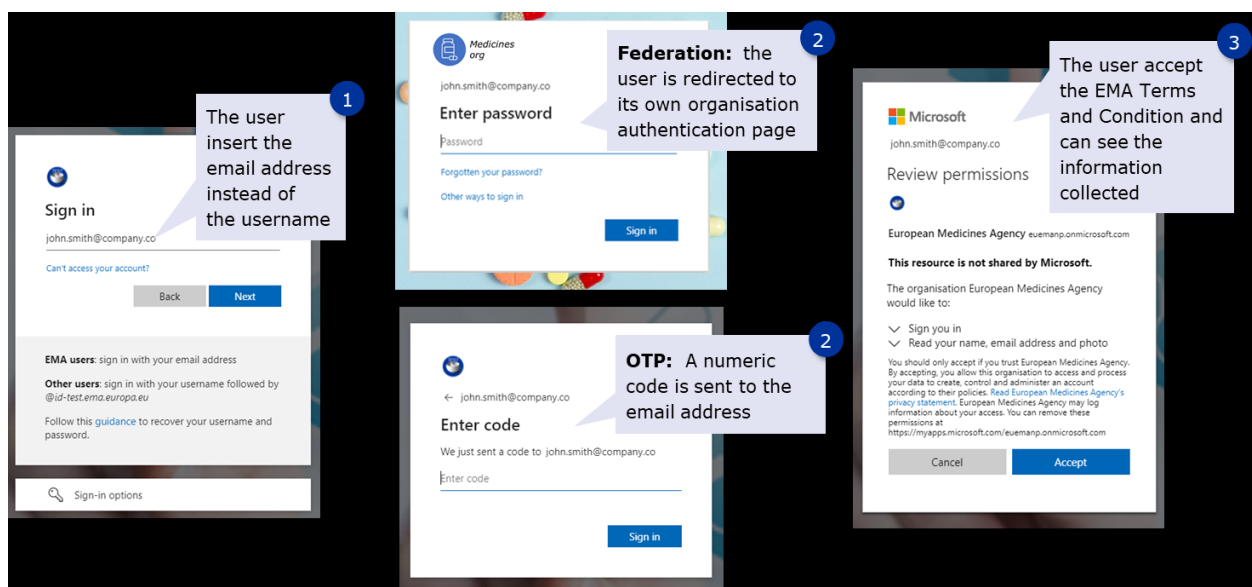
1

The user insert the email address instead of the username

Sign in

john.smith@company.co

Can't access your account?

Back

Next

**EMA users**: sign in with your email address

**Other users**: sign in with your username followed by *@id-test.ema.europa.eu*

Follow this guidance to recover your username and password.

Sign-in options

Medicines org

john.smith@company.co

Enter password

Password

Forgotten your password?

Other ways to sign in

Sign in

2

**Federation:** the user is redirected to its own organisation authentication page

john.smith@company.co

Enter code

We just sent a code to john.smith@company.co

Enter code

Sign in

2

**OTP:** A numeric code is sent to the email address

3

The user accept the EMA Terms and Condition and can see the information collected

Microsoft

john.smith@company.co

Review permissions

European Medicines Agency euemanp.onmicrosoft.com

**This resource is not shared by Microsoft.**

The organisation European Medicines Agency would like to:

Sign you in

Read your name, email address and photo

You should only accept if you trust European Medicines Agency. By accepting, you allow this organisation to access and process your data to create, control and administer an account according to their policies. Read European Medicines Agency's privacy statement. European Medicines Agency may log information about your access. You can remove these permissions at https://myapps.microsoft.com/euemanp.onmicrosoft.com

Cancel

Accept